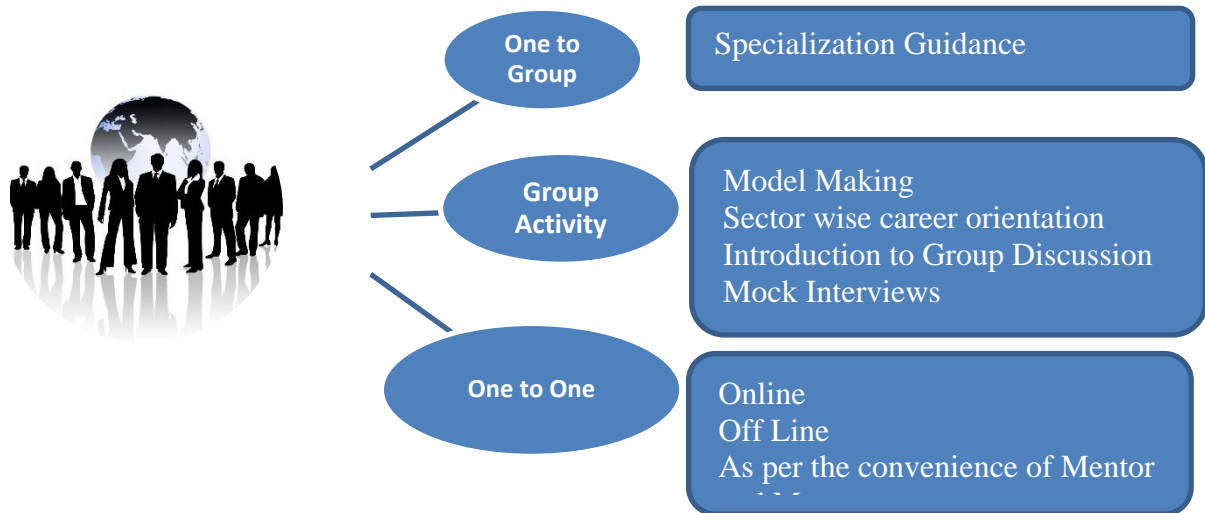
One to Group

Specialization Guidance

Group Activity

Model Making
Sector wise career orientation
Introduction to Group Discussion
Mock Interviews

One to One

Online
Off Line
As per the convenience of Mentor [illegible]